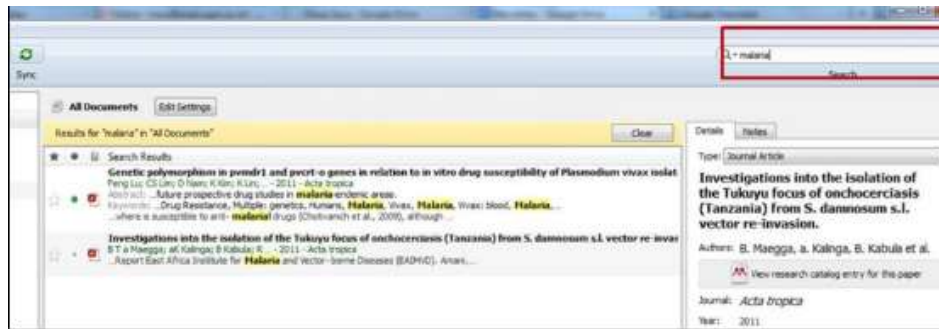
Sync

malaria

Search

All Documents

Edit Settings

Results for "malaria" in "All Documents"

Clear

Search Results

Genetic polymorphism in pvmdr1 and pvcrt-o genes in relation to in vitro drug susceptibility of Plasmodium vivax isolat

Feng Lu; CS Lim; D Nam; K Kim; K Lin; ... - 2011 - Acta tropica

Abstract: ...future prospective drug studies in malaria endemic areas.

Keywords: ...Drug Resistance, Multiple: genetics, Humans, Malaria, Vivax, Malaria, Vivax: blood, Malaria,...

...where is susceptible to anti-malarial drugs (Chotivanich et al., 2009), although...

Investigations into the isolation of the Tukuyu focus of onchocerciasis (Tanzania) from S. damnosum s.l. vector re-invas

B T a Maegga; aK Kalinga; B Kabula; R ... - 2011 - Acta tropica

...Report East Africa Institute for Malaria and Vector-borne Diseases (EAIMVD). Amani...

Details

Notes

Type: Journal Article

Investigations into the isolation of the Tukuyu focus of onchocerciasis (Tanzania) from S. dannosum s.l. vector re-invasion.

Authors: B. Maegga, a. Kalinga, B. Kabula et al.

View research catalog entry for this paper

Journal: Acta tropica

Year: 2011